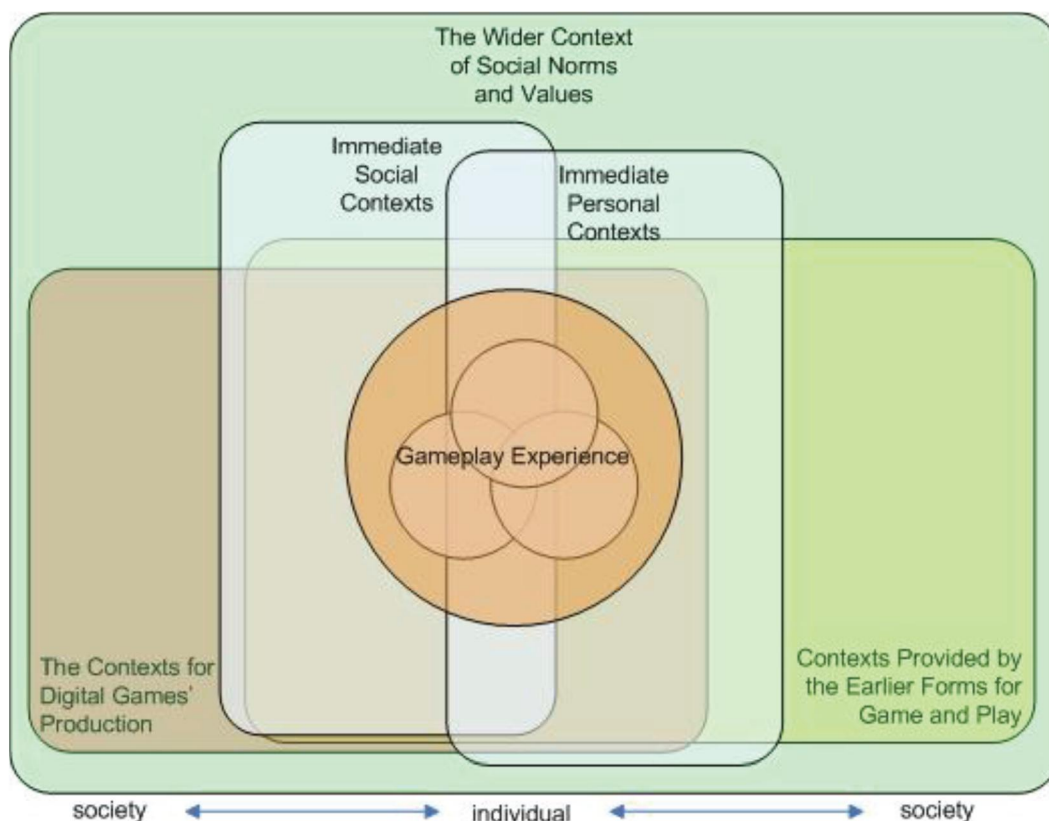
The Wider Context of Social Norms and Values

Immediate Social Contexts

Immediate Personal Contexts

Gameplay Experience

The Contexts for Digital Games' Production

Contexts Provided by the Earlier Forms for Game and Play

society

individual

society